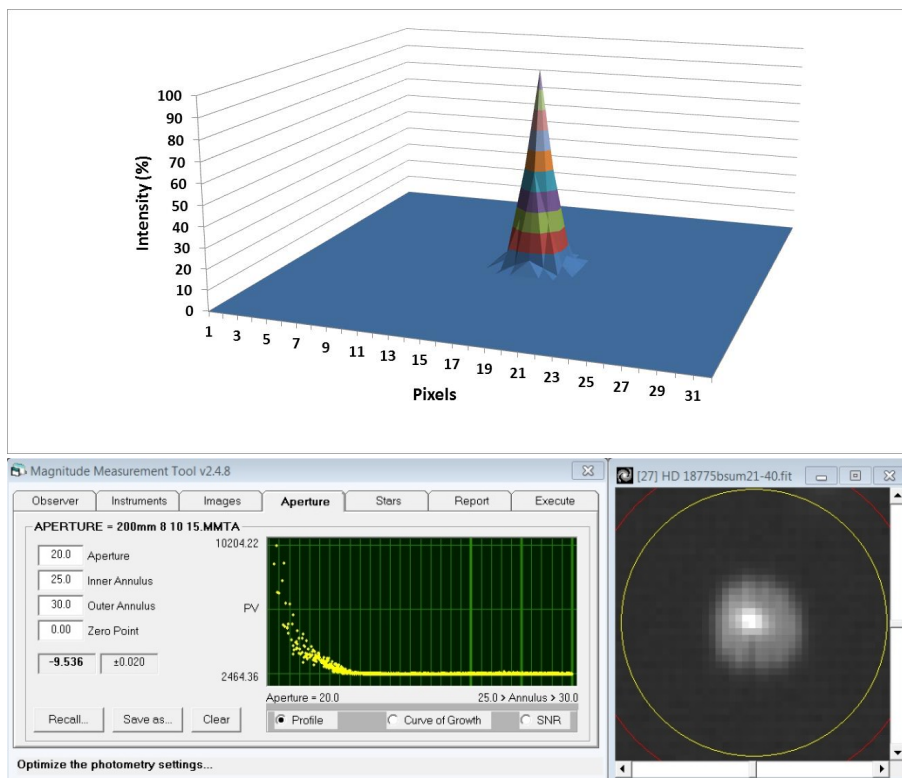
100
90
80
70
60
50
40
30
20
10
0

Intensity (%)

1 3 5 7 9 11 13 15 17 19 21 23 25 27 29 31

Pixels

Magnitude Measurement Tool v2.4.8

Observer | Instruments | Images | Aperture | Stars | Report | Execute

APERTURE = 200mm 8 10 15.MMTA

20.0 Aperture
25.0 Inner Annulus
30.0 Outer Annulus
0.00 Zero Point

-9.536 ±0.020

10204.22
PV
2464.36

Aperture = 20.0
25.0 > Annulus > 30.0

Profile
Curve of Growth
SNR

Recall... Save as... Clear

Optimize the photometry settings...

[27] HD 18775bsum21-40.fit